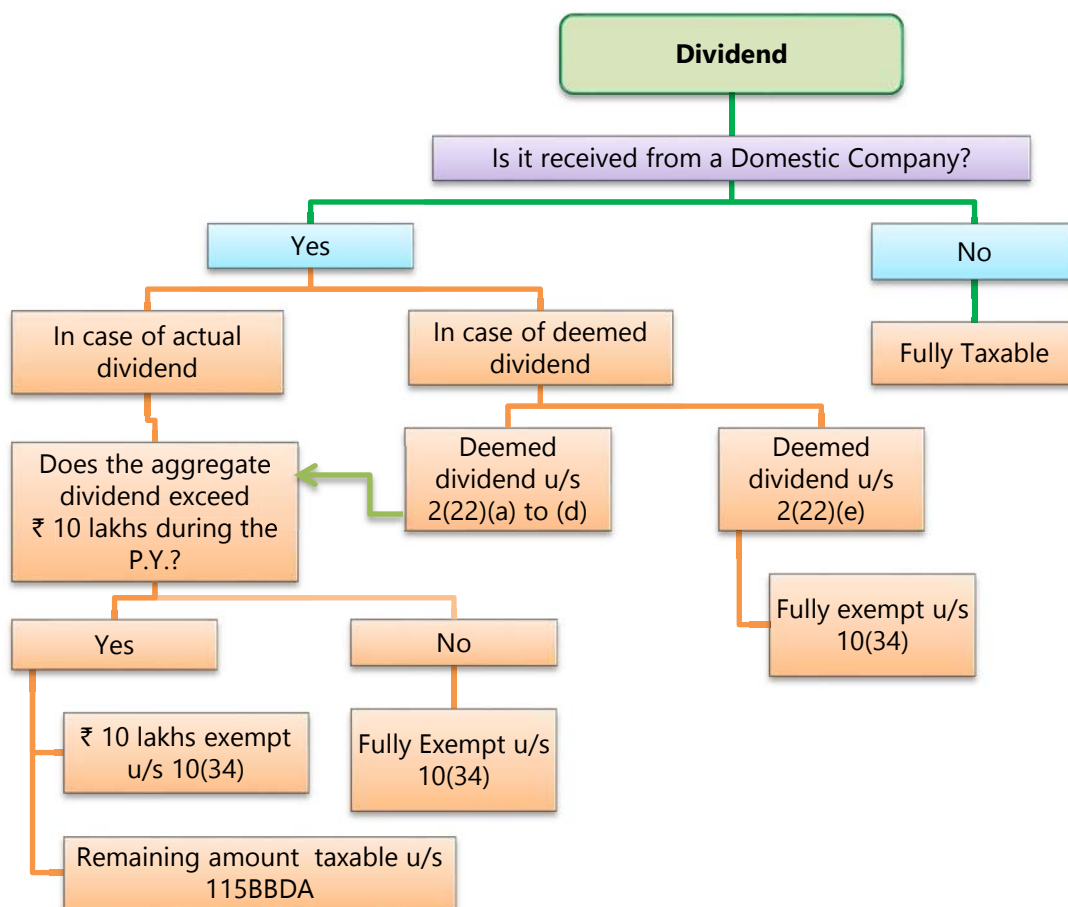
Dividend

Is it received from a Domestic Company?

Yes

No

Fully Taxable

In case of actual dividend

In case of deemed dividend

Does the aggregate dividend exceed ₹ 10 lakhs during the P.Y.?

Deemed dividend u/s 2(22)(a) to (d)

Deemed dividend u/s 2(22)(e)

Fully exempt u/s 10(34)

Yes

No

₹ 10 lakhs exempt u/s 10(34)

Fully Exempt u/s 10(34)

Remaining amount taxable u/s 115BBDA